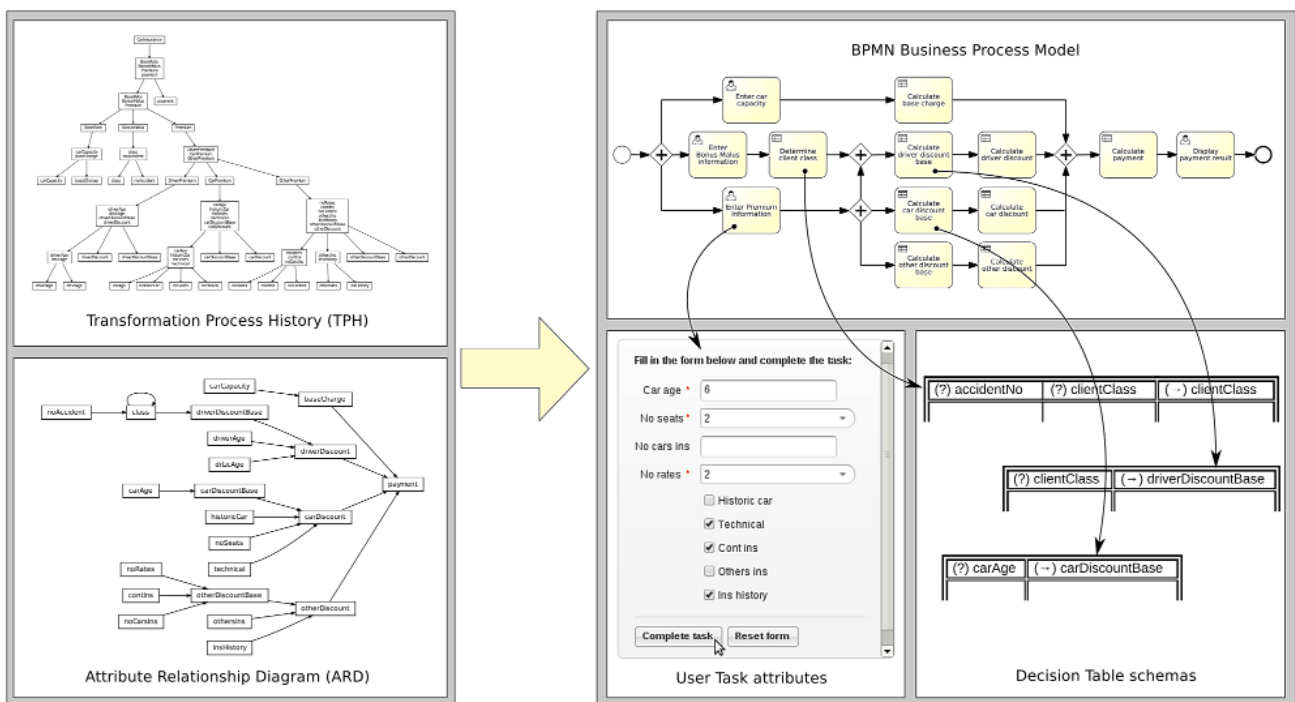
Transformation Process History (TPH)

noAccident
class
driverDiscountBase
carCapacity
baseCharge
driverAge
drLicAge
driverDiscount
payment
carAge
carDiscountBase
historicCar
carDiscount
noSeats
technical
noRates
contIns
otherDiscountBase
otherDiscount
noCarsIns
othersIns
insHistory

Attribute Relationship Diagram (ARD)

BPMN Business Process Model

Enter car capacity
Calculate base charge
Enter Bonus Malus information
Determine client class
Calculate driver discount base
Calculate driver discount
Calculate payment
Display payment result
Enter Premium information
Calculate car discount base
Calculate car discount
Calculate other discount base
Calculate other discount

Fill in the form below and complete the task:
Car age * 6
No seats * 2
No cars ins
No rates * 2
Historic car
Technical
Cont ins
Others ins
Ins history
Complete task
Reset form

User Task attributes

| (?) accidentNo | (?) clientClass | (→) clientClass |
|---|---|---|

| (?) clientClass | (→) driverDiscountBase |
|---|---|

| (?) carAge | (→) carDiscountBase |
|---|---|

Decision Table schemas